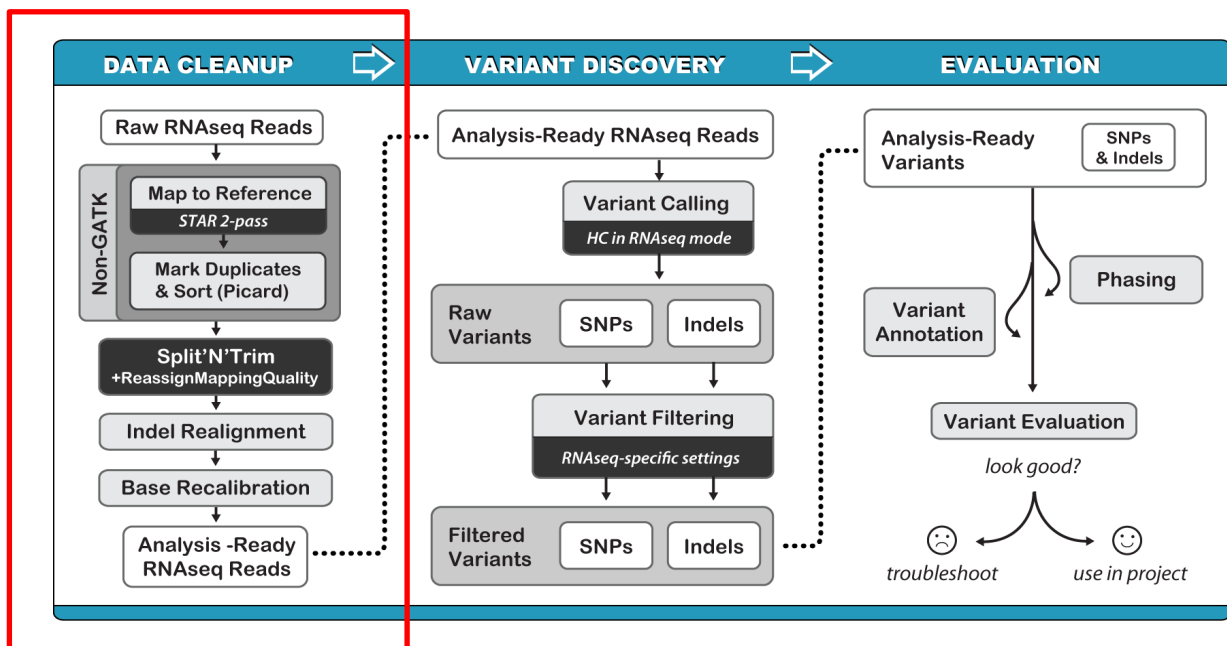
DATA CLEANUP

VARIANT DISCOVERY

EVALUATION

Raw RNAseq Reads

Non-GATK

Map to Reference

STAR 2-pass

Mark Duplicates & Sort (Picard)

Split'N'Trim

+ReassignMappingQuality

Indel Realignment

Base Recalibration

Analysis -Ready RNAseq Reads

Analysis-Ready RNAseq Reads

Variant Calling

HC in RNAseq mode

Raw Variants

SNPs

Indels

Variant Filtering

RNAseq-specific settings

Filtered Variants

SNPs

Indels

Analysis-Ready Variants

SNPs & Indels

Phasing

Variant Annotation

Variant Evaluation

look good?

troubleshoot

use in project